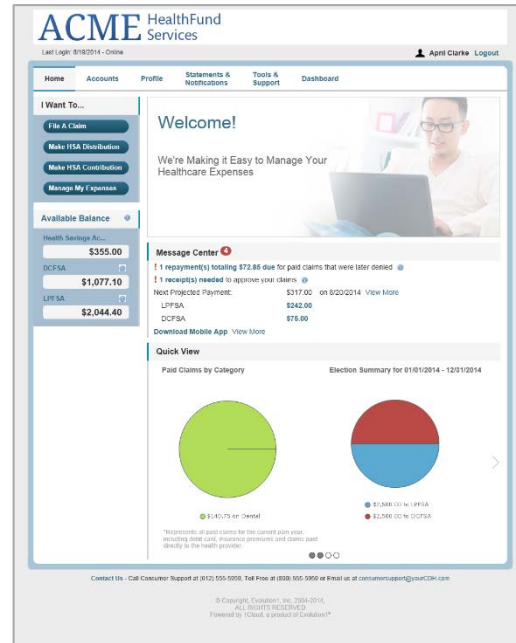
ACME HealthFund Services

Last Login: 8/18/2014 - Online

April Clarke Logout

Home Accounts Profile Statements & Notifications Tools & Support Dashboard

I Want To...

File A Claim

Make HSA Distribution

Make HSA Contribution

Manage My Expenses

Available Balance

Health Savings Ac...

$355.00

DCFSA

$1,077.10

LPFSA

$2,044.40

Welcome!

We're Making it Easy to Manage Your Healthcare Expenses

Message Center 4

! 1 repayment(s) totaling $72.85 due for paid claims that were later denied

! 1 receipt(s) needed to approve your claims

Next Projected Payment: $317.00 on 8/20/2014 View More

LPFSA $242.00

DCFSA $75.00

Download Mobile App View More

Quick View

Paid Claims by Category

Election Summary for 01/01/2014 - 12/01/2014

$140.75 on Dental

*Represents all paid claims for the current plan year, including debit card, insurance premiums and claims paid directly to the health provider.

$2,500.00 to LPFSA

$2,500.00 to DCFSA

Contact Us - Call Consumer Support at (012) 555-5959, Toll Free at (888) 555-5959 or Email us at consumersupport@yourCDH.com

© Copyright, Evolution1, Inc. 2004-2014, ALL RIGHTS RESERVED
Powered by 1Cloud, a product of Evolution1®